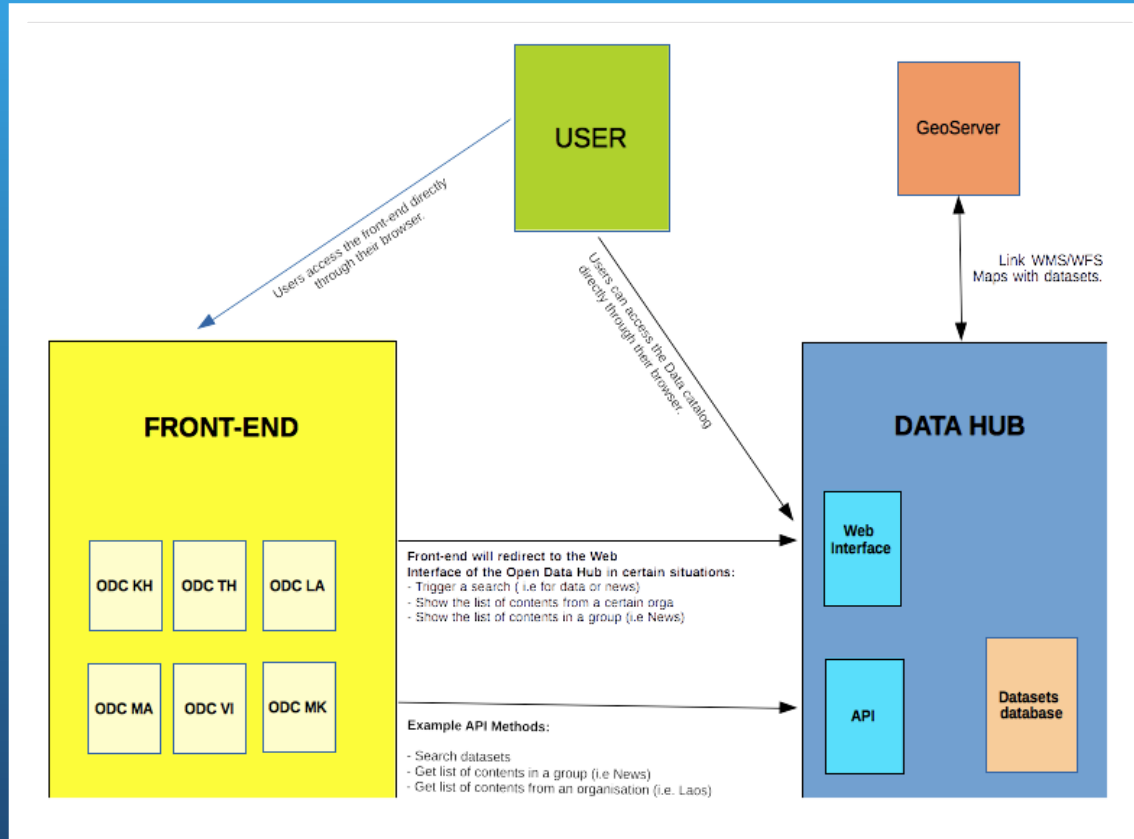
USER

GeoServer

Users access the front-end directly through their browser.

Users can access the Data catalog directly through their browser.

Link WMS/WFS Maps with datasets.

FRONT-END

ODC KH
ODC TH
ODC LA
ODC MA
ODC VI
ODC MK

DATA HUB

Web Interface

API

Datasets database

Front-end will redirect to the Web Interface of the Open Data Hub in certain situations:
- Trigger a search ( i.e for data or news)
- Show the list of contents from a certain orga
- Show the list of contents in a group (i.e News)

Example API Methods:

- Search datasets
- Get list of contents in a group (i.e News)
- Get list of contents from an organisation (i.e. Laos)